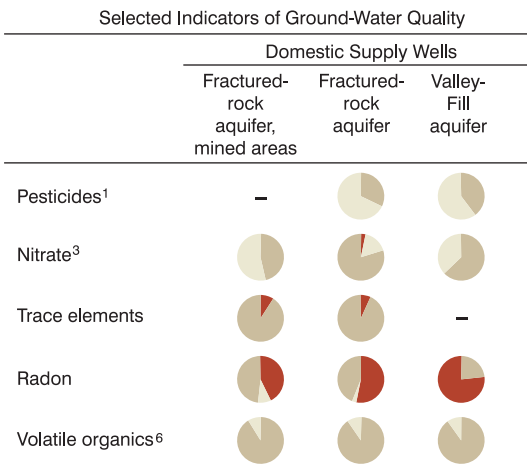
Selected Indicators of Ground-Water Quality

| | Domestic Supply Wells | | |
|---|---|---|---|
| | Fractured-rock aquifer, mined areas | Fractured-rock aquifer | Valley-Fill aquifer |
| Pesticides$^1$ | – | | |
| Nitrate$^3$ | | | |
| Trace elements | | | – |
| Radon | | | |
| Volatile organics$^6$ | | | |